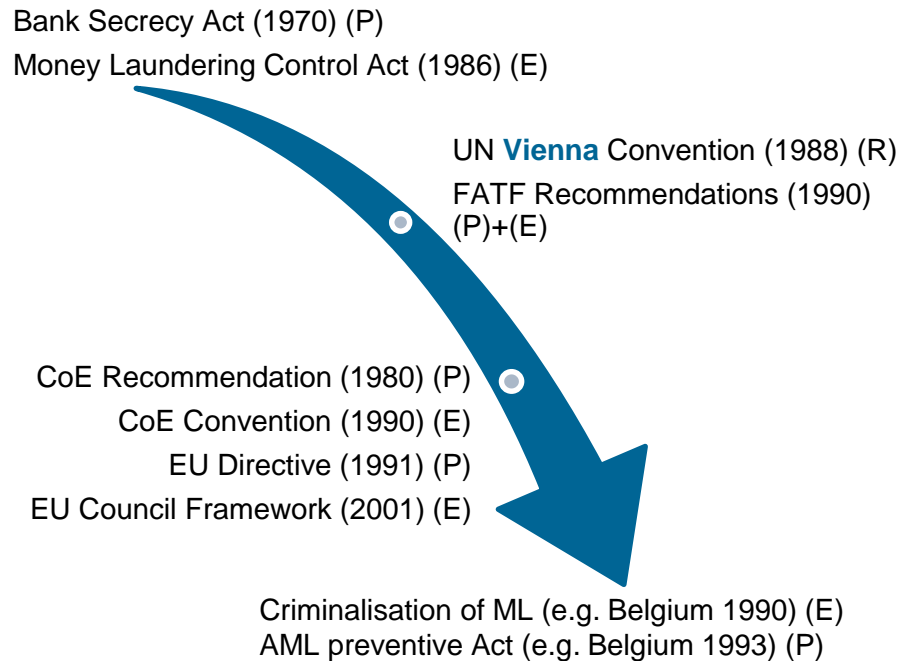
Bank Secrecy Act (1970) (P)
Money Laundering Control Act (1986) (E)

UN Vienna Convention (1988) (R)
FATF Recommendations (1990) (P)+(E)

CoE Recommendation (1980) (P)
CoE Convention (1990) (E)
EU Directive (1991) (P)
EU Council Framework (2001) (E)

Criminalisation of ML (e.g. Belgium 1990) (E)
AML preventive Act (e.g. Belgium 1993) (P)